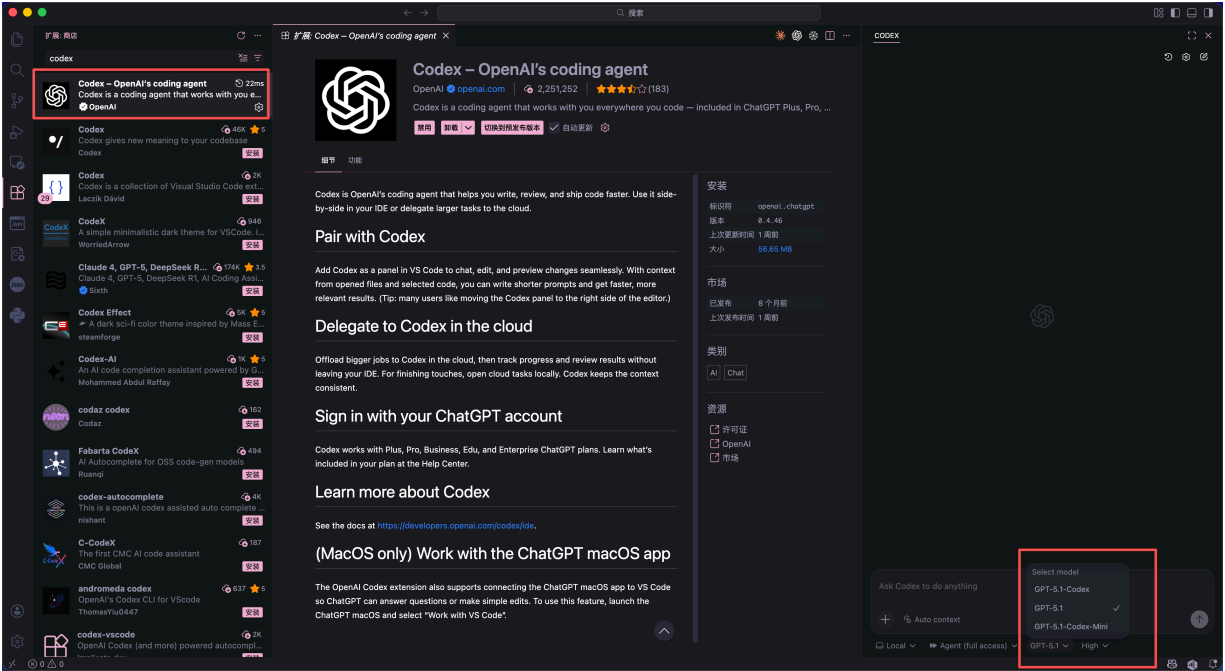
搜索

扩展: 商店

codex

Codex – OpenAI's coding agent 22ms
Codex is a coding agent that works with you e...
OpenAI

Codex 46K 5
Codex gives new meaning to your codebase
Codex 安装

Codex 2K
Codex is a collection of Visual Studio Code ext...
Laczik Dávid 安装

29

CodeX 946
A simple minimalistic dark theme for VSCode. I...
WorriedArrow 安装

Claude 4, GPT-5, DeepSeek R... 174K 3.5
Claude 4, GPT-5, DeepSeek R1, AI Coding Assi...
Sixth 安装

Codex Effect 5K 5
A dark sci-fi color theme inspired by Mass E...
steamforge 安装

Codex-AI 1K 5
An AI code completion assistant powered by G...
Mohammed Abdul Raffay 安装

codaz codex 162
Codaz 安装

Fabarta CodeX 494
AI Autocomplete for OSS code-gen models
Ruanqi 安装

codex-autocomplete 4K
This is a openAI codex assisted auto complete ...
nishant 安装

C-CodeX 187
The first CMC AI code assistant
CMC Global 安装

andromeda codex 637 5
OpenAI's Codex CLI for VScode
ThomasYiu0447 安装

codex-vscode 2K
OpenAI Codex (and more) powered autocompl...

扩展: Codex – OpenAI's coding agent

Codex – OpenAI's coding agent
OpenAI openai.com 2,251,252 (183)
Codex is a coding agent that works with you everywhere you code — included in ChatGPT Plus, Pro, ...
禁用 卸载 切换到预发布版本 自动更新

细节 功能

Codex is OpenAI's coding agent that helps you write, review, and ship code faster. Use it side-by-side in your IDE or delegate larger tasks to the cloud.

Pair with Codex

Add Codex as a panel in VS Code to chat, edit, and preview changes seamlessly. With context from opened files and selected code, you can write shorter prompts and get faster, more relevant results. (Tip: many users like moving the Codex panel to the right side of the editor.)

Delegate to Codex in the cloud

Offload bigger jobs to Codex in the cloud, then track progress and review results without leaving your IDE. For finishing touches, open cloud tasks locally. Codex keeps the context consistent.

Sign in with your ChatGPT account

Codex works with Plus, Pro, Business, Edu, and Enterprise ChatGPT plans. Learn what's included in your plan at the Help Center.

Learn more about Codex

See the docs at https://developers.openai.com/codex/ide.

(MacOS only) Work with the ChatGPT macOS app

The OpenAI Codex extension also supports connecting the ChatGPT macOS app to VS Code so ChatGPT can answer questions or make simple edits. To use this feature, launch the ChatGPT macOS and select "Work with VS Code".

安装
标识符 openai.chatgpt
版本 0.4.46
上次更新时间 1 周前
大小 56.65 MB

市场
已发布 8 个月前
上次发布时间 1 周前

类别
AI Chat

资源
许可证
OpenAI
市场

CODEX

Ask Codex to do anything
Auto context
Select model
GPT-5.1-Codex
GPT-5.1
GPT-5.1-Codex-Mini
Local Agent (full access) GPT-5.1 High

0 0